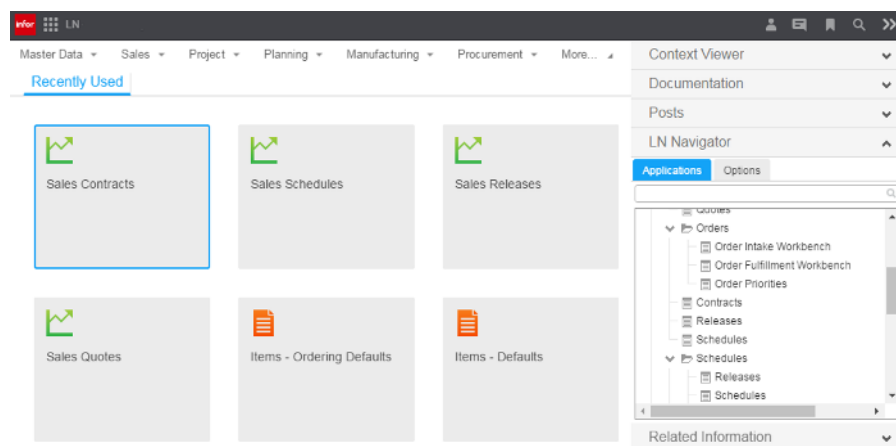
infor LN

Master Data ▾ Sales ▾ Project ▾ Planning ▾ Manufacturing ▾ Procurement ▾ More...

Recently Used

Sales Contracts

Sales Schedules

Sales Releases

Sales Quotes

Items - Ordering Defaults

Items - Defaults

Context Viewer

Documentation

Posts

LN Navigator

Applications Options

Quotes
Orders
Order Intake Workbench
Order Fulfillment Workbench
Order Priorities
Contracts
Releases
Schedules
Schedules
Releases
Schedules

Related Information